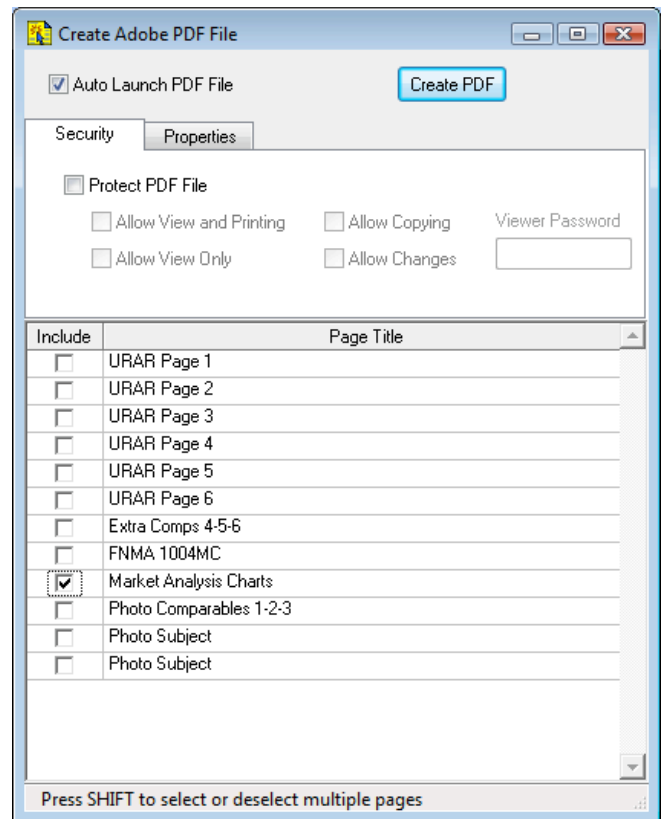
Create Adobe PDF File

Auto Launch PDF File

Create PDF

Security

Properties

Protect PDF File

Allow View and Printing

Allow Copying

Viewer Password

Allow View Only

Allow Changes

| Include | Page Title |
|---|---|
| | URAR Page 1 |
| | URAR Page 2 |
| | URAR Page 3 |
| | URAR Page 4 |
| | URAR Page 5 |
| | URAR Page 6 |
| | Extra Comps 4-5-6 |
| | FNMA 1004MC |
| ✔ | Market Analysis Charts |
| | Photo Comparables 1-2-3 |
| | Photo Subject |
| | Photo Subject |

Press SHIFT to select or deselect multiple pages